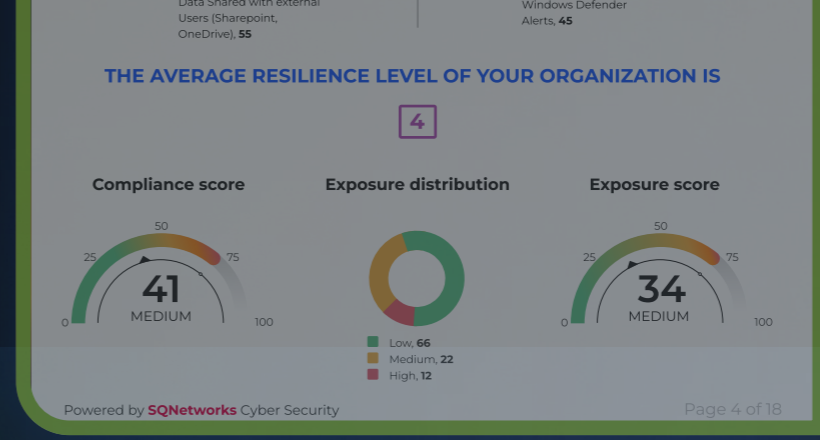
Data Shared with external Users (Sharepoint, OneDrive), **55**

Windows Defender Alerts, **45**

THE AVERAGE RESILIENCE LEVEL OF YOUR ORGANIZATION IS

4

Compliance score

50
25
75
0
100
41
MEDIUM

Exposure distribution

Low, **66**
Medium, **22**
High, **12**

Exposure score

50
25
75
0
100
34
MEDIUM

Powered by SQNetworks Cyber Security

Page 4 of 18